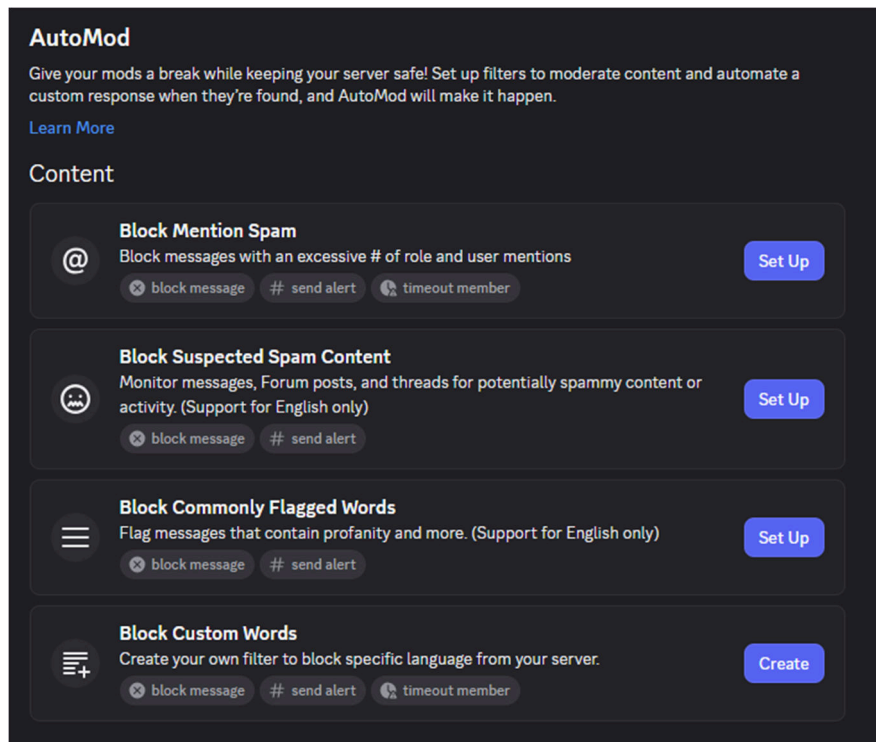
AutoMod
Give your mods a break while keeping your server safe! Set up filters to moderate content and automate a custom response when they're found, and AutoMod will make it happen.

Learn More

Content

Block Mention Spam
Block messages with an excessive # of role and user mentions
block message # send alert timeout member
Set Up

Block Suspected Spam Content
Monitor messages, Forum posts, and threads for potentially spammy content or activity. (Support for English only)
block message # send alert
Set Up

Block Commonly Flagged Words
Flag messages that contain profanity and more. (Support for English only)
block message # send alert
Set Up

Block Custom Words
Create your own filter to block specific language from your server.
block message # send alert timeout member
Create